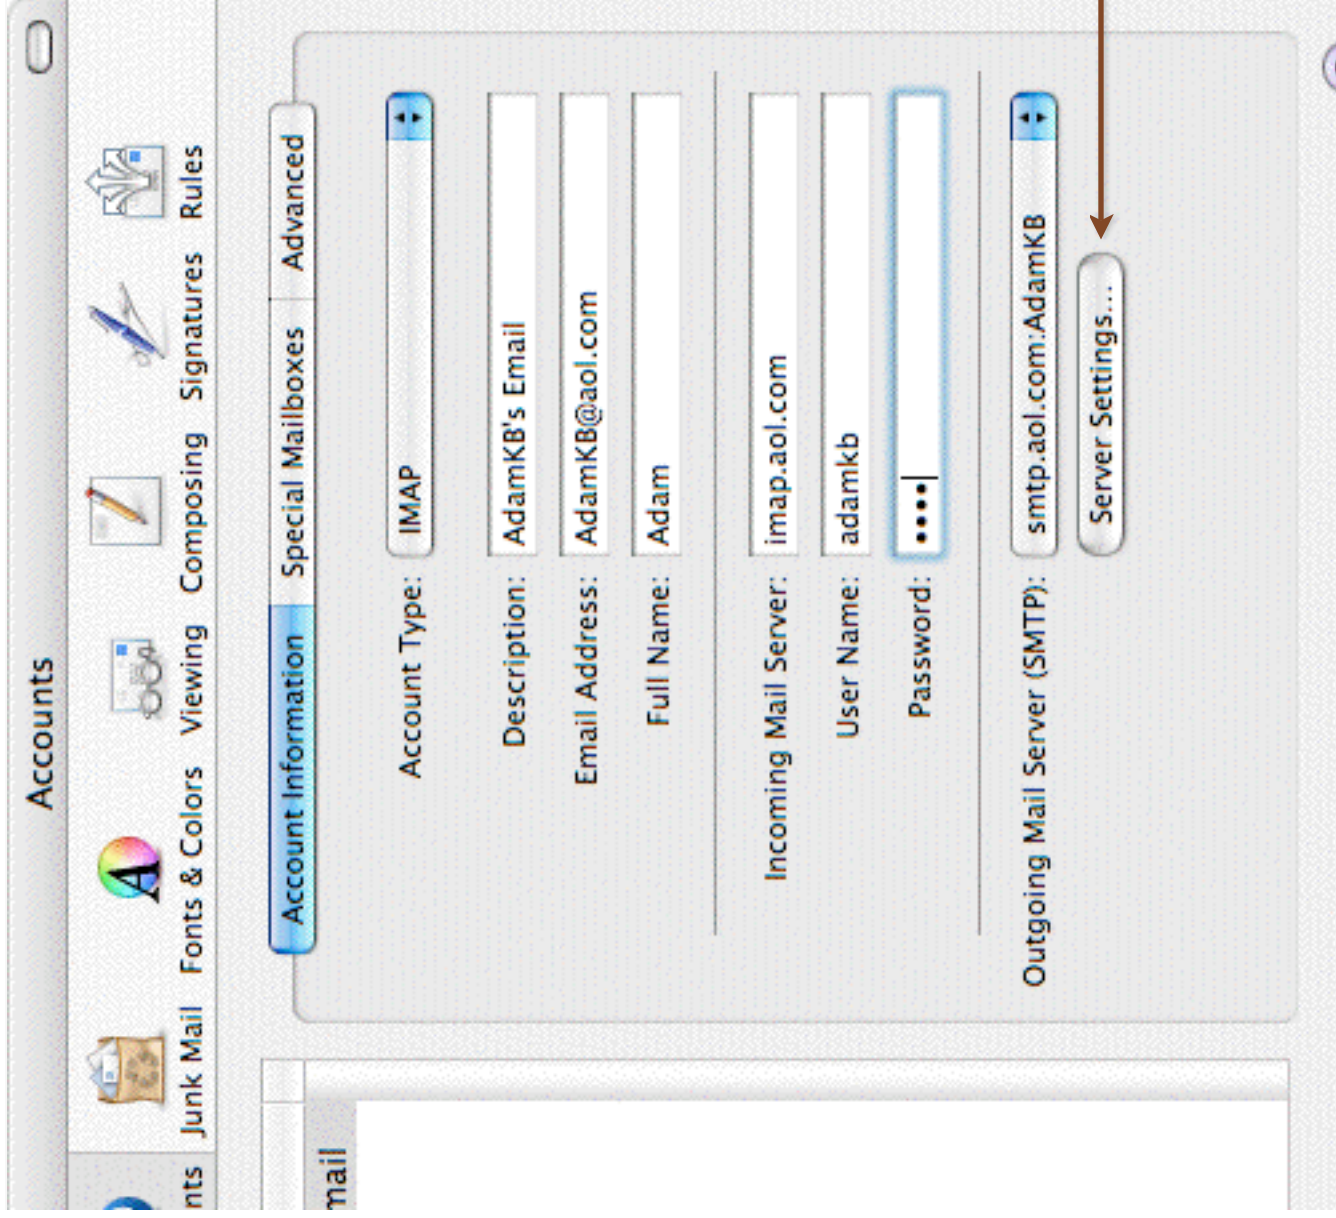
Accounts

nts Junk Mail Fonts & Colors Viewing Composing Signatures Rules

Account Information Special Mailboxes Advanced

Account Type: IMAP

Description: AdamKB's Email

Email Address: AdamKB@aol.com

Full Name: Adam

Incoming Mail Server: imap.aol.com

User Name: adamkb

Password: ••••

Outgoing Mail Server (SMTP): smtp.aol.com:AdamKB

Server Settings...

mail